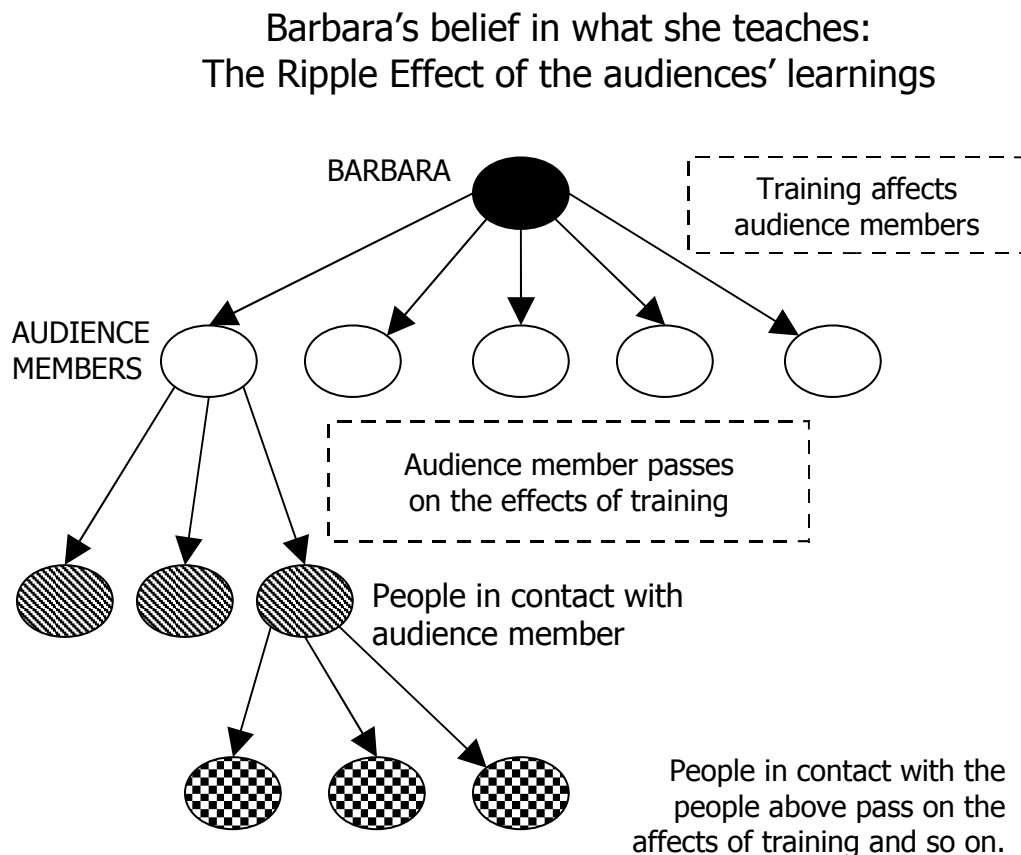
Barbara's belief in what she teaches:
The Ripple Effect of the audiences' learnings

BARBARA

Training affects audience members

AUDIENCE MEMBERS

Audience member passes on the effects of training

People in contact with audience member

People in contact with the people above pass on the affects of training and so on.